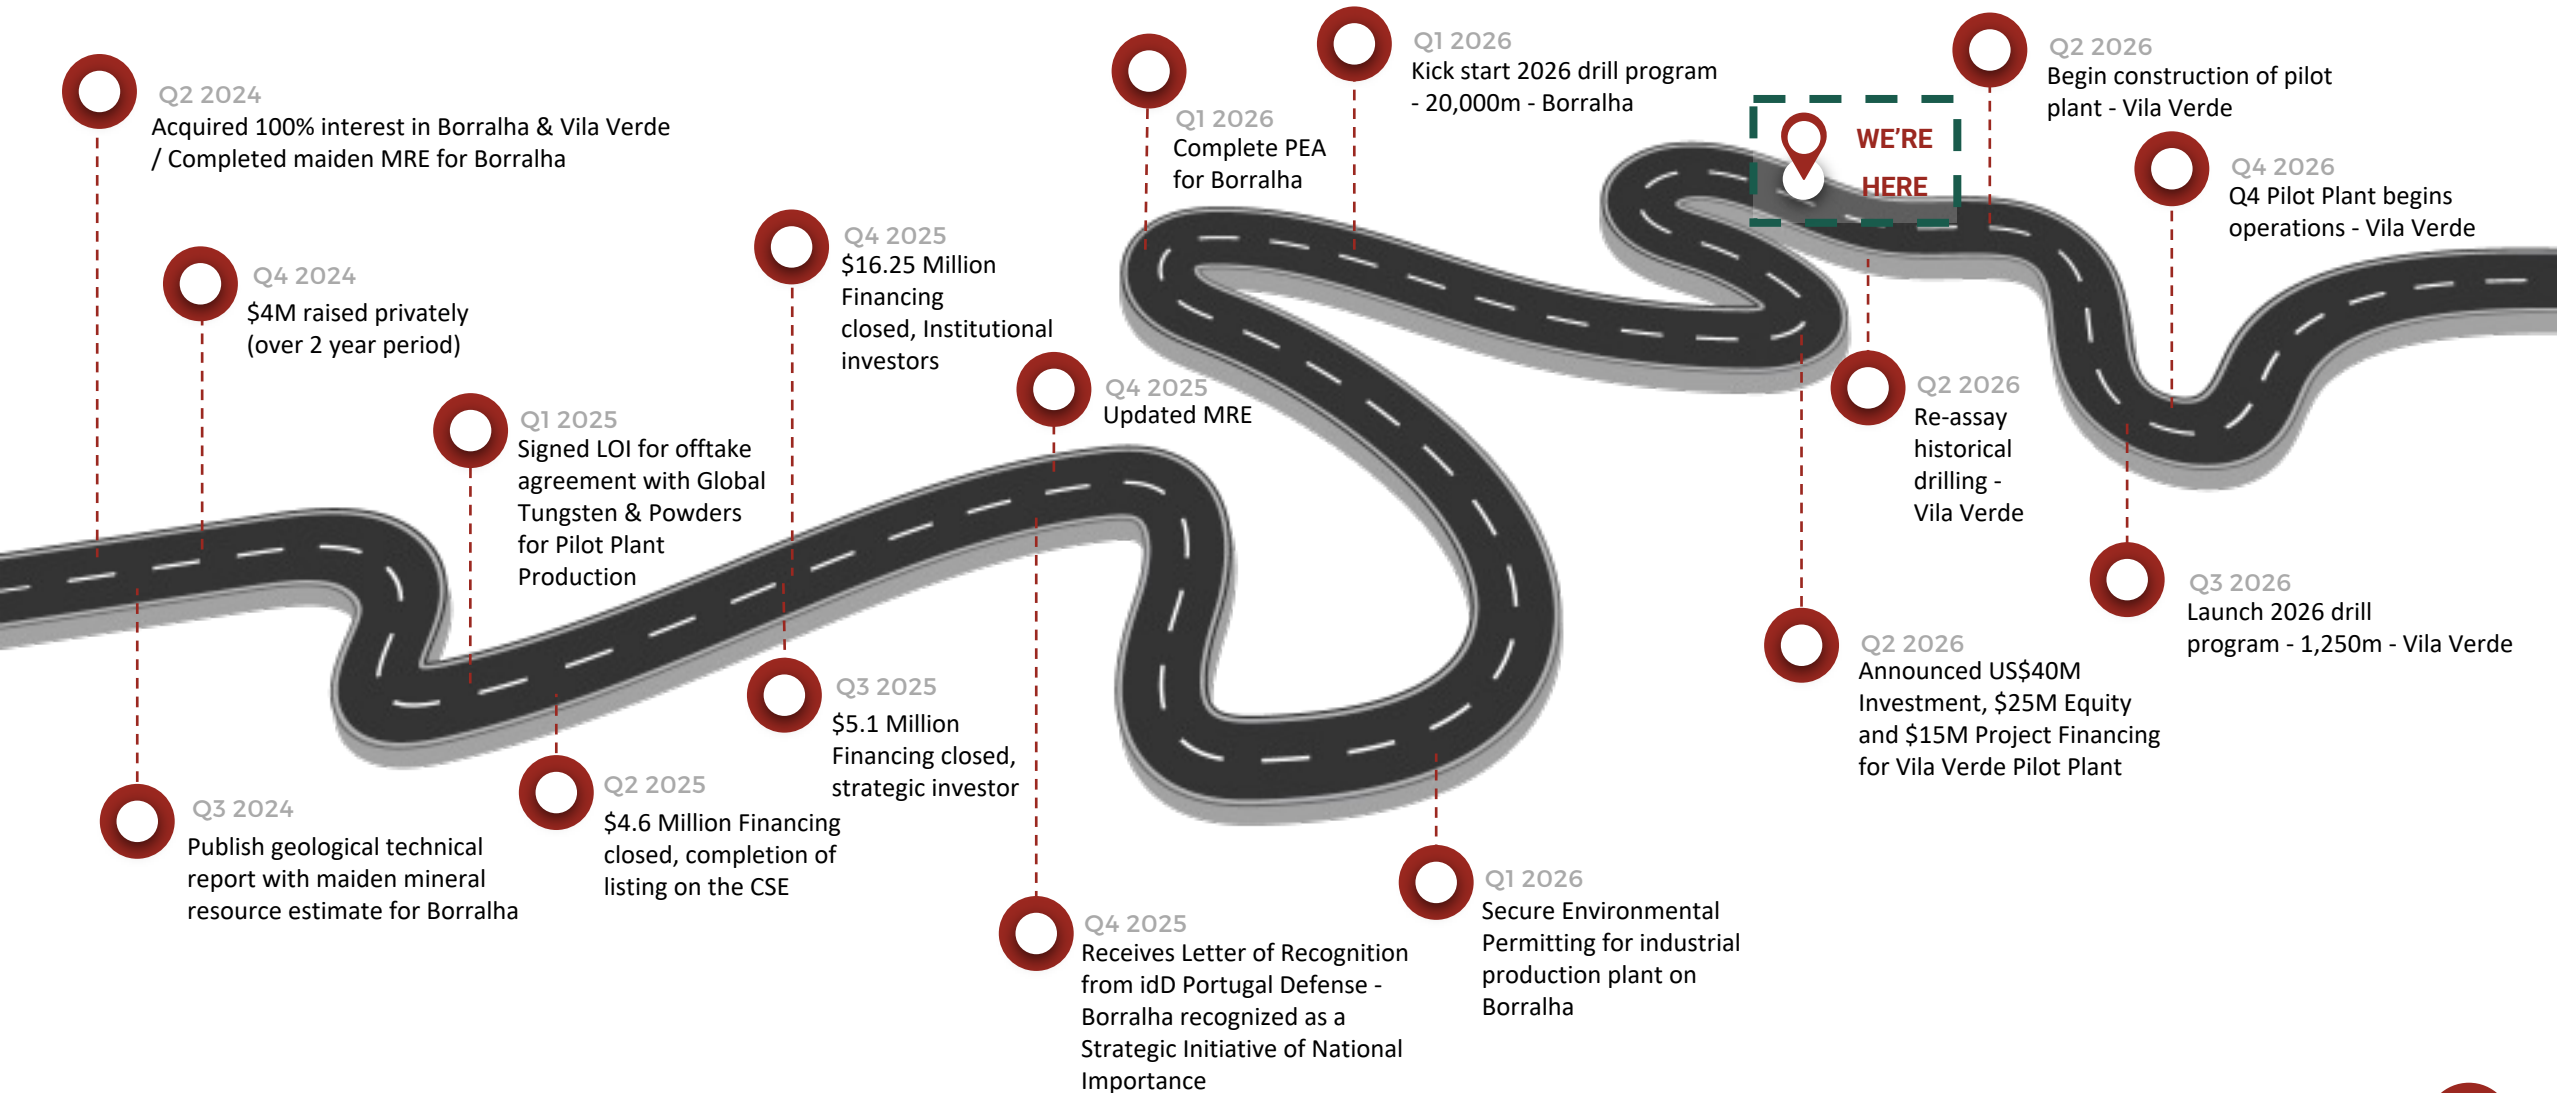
Q2 2024
Acquired 100% interest in Borralha & Vila Verde / Completed maiden MRE for Borralha

Q4 2024
$4M raised privately (over 2 year period)

Q3 2024
Publish geological technical report with maiden mineral resource estimate for Borralha

Q1 2025
Signed LOI for offtake agreement with Global Tungsten & Powders for Pilot Plant Production

Q2 2025
$4.6 Million Financing closed, completion of listing on the CSE

Q4 2025
$16.25 Million Financing closed, Institutional investors

Q3 2025
$5.1 Million Financing closed, strategic investor

Q4 2025
Updated MRE

Q4 2025
Receives Letter of Recognition from idD Portugal Defense - Borralha recognized as a Strategic Initiative of National Importance

Q1 2026
Complete PEA for Borralha

Q1 2026
Kick start 2026 drill program - 20,000m - Borralha

Q1 2026
Secure Environmental Permitting for industrial production plant on Borralha

WE'RE HERE

Q2 2026
Begin construction of pilot plant - Vila Verde

Q2 2026
Re-assay historical drilling - Vila Verde

Q2 2026
Announced US$40M Investment, $25M Equity and $15M Project Financing for Vila Verde Pilot Plant

Q4 2026
Q4 Pilot Plant begins operations - Vila Verde

Q3 2026
Launch 2026 drill program - 1,250m - Vila Verde